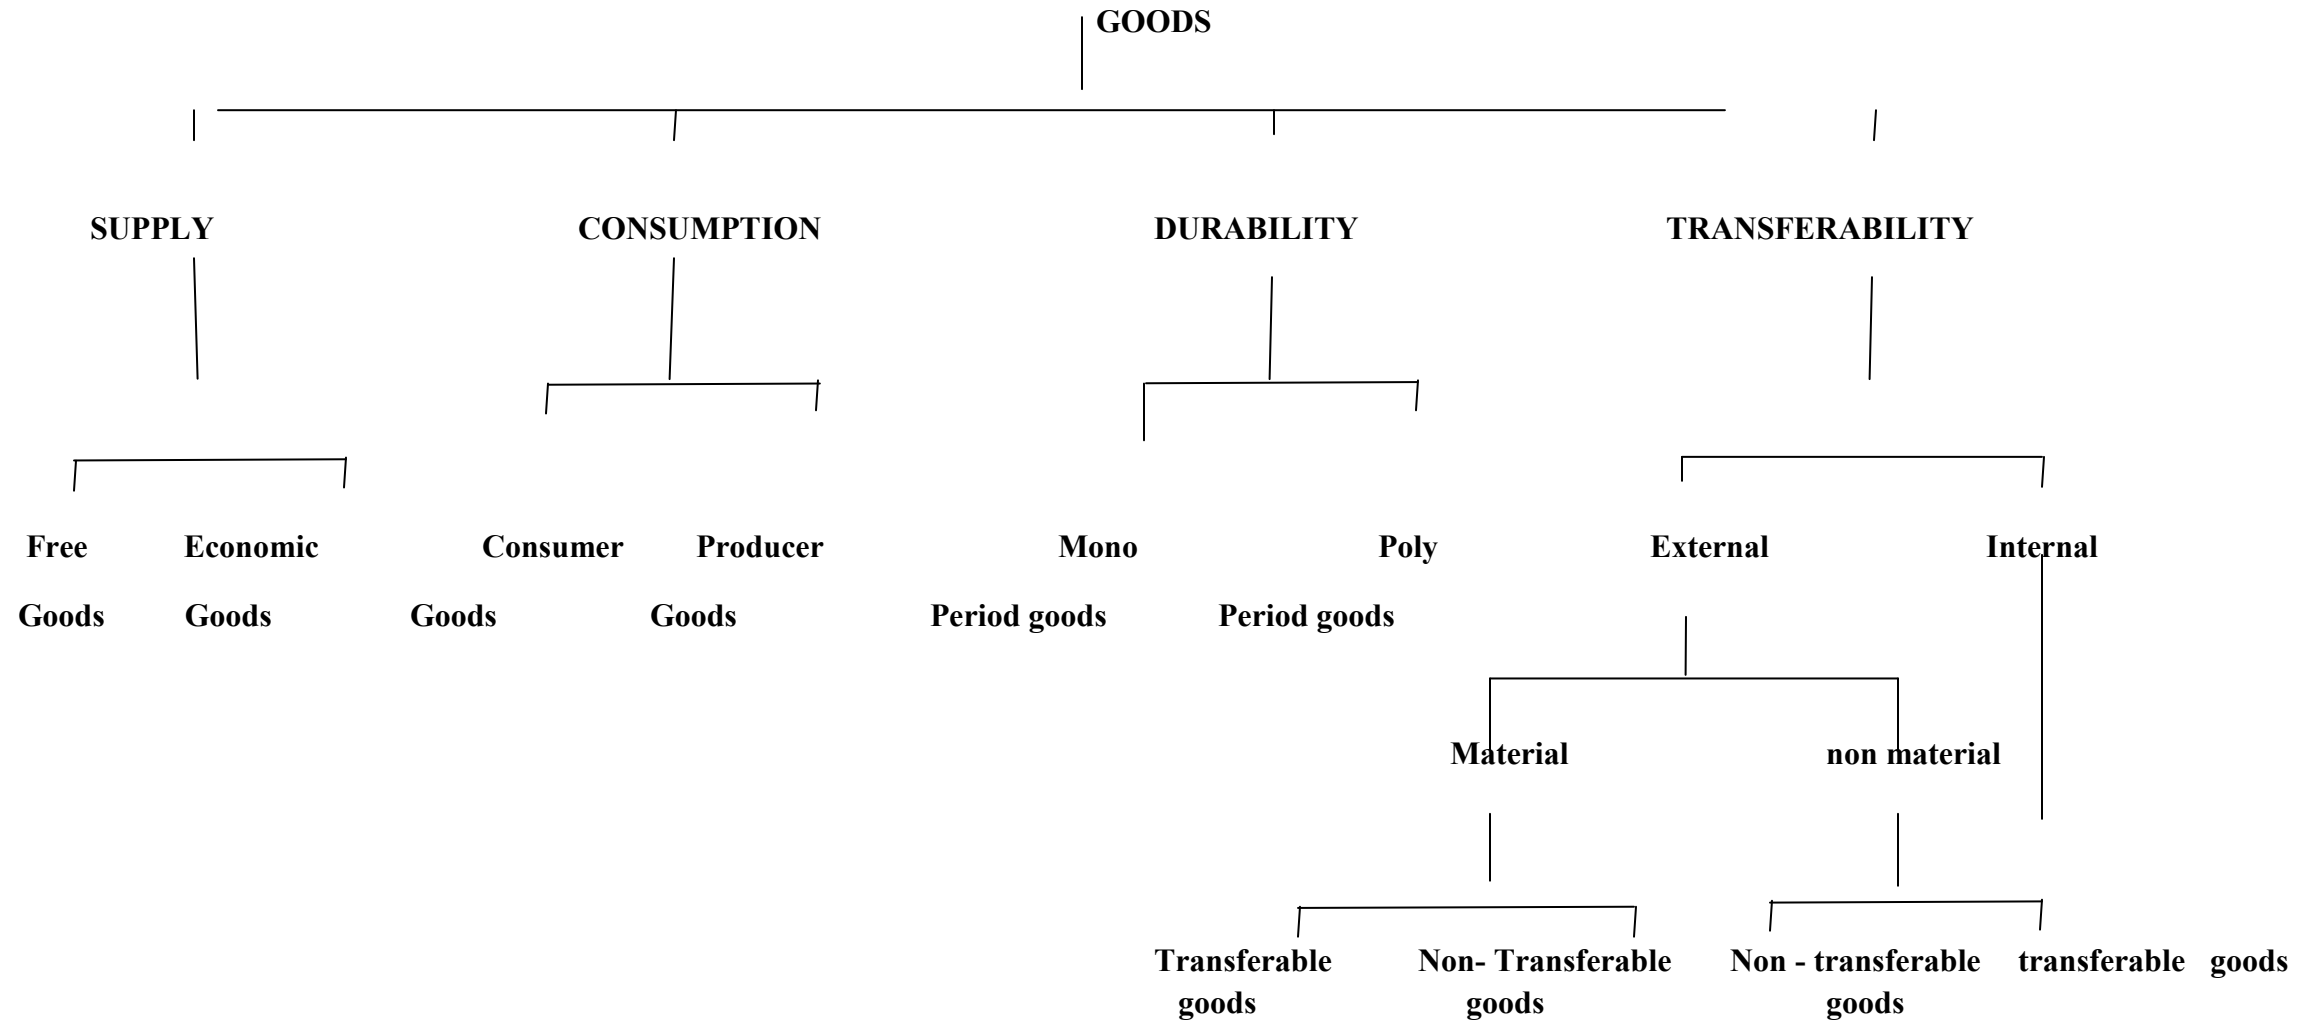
GOODS

SUPPLY

CONSUMPTION

DURABILITY

TRANSFERABILITY

Free Goods

Economic Goods

Consumer Goods

Producer Goods

Mono Period goods

Poly Period goods

External

Internal

Material

non material

Transferable goods

Non- Transferable goods

Non - transferable goods

transferable goods